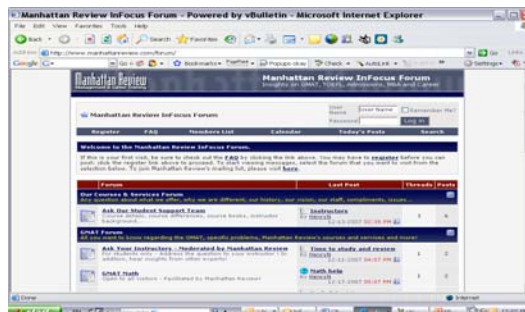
Manhattan Review InFocus Forum - Powered by vBulletin - Microsoft Internet Explorer

File Edit View Favorites Tools Help

Back Search Favorites

Address http://www.manhattanreview.com/forum/

Go Links

Google Go Bookmarks Popups okay Check AutoLink Settings

Manhattan Review

Manhattan Review InFocus Forum
Insights on GMAT, TOEFL, Admissions, MBA and Career

Manhattan Review InFocus Forum

User Name [User Name] Remember Me?
Password [ ] Log in

Register FAQ Members List Calendar Today's Posts Search

Welcome to the Manhattan Review InFocus Forum.

If this is your first visit, be sure to check out the FAQ by clicking the link above. You may have to register before you can post: click the register link above to proceed. To start viewing messages, select the forum that you want to visit from the selection below. To join Manhattan Review's mailing list, please visit here.

| Forum | Last Post | Threads | Posts |
|---|---|---|---|
| Our Courses & Services Forum Any question about what we offer, why we are different, our history, our vision, our staff, compliments, issues... | | | |
| Ask Our Student Support Team Course detail, course differences, course books, instructor background, ... | Instructors by ManhR 12-03-2007 02:35 PM | 1 | 4 |
| GMAT Forum All you want to know regarding the GMAT, specific problems, Manhattan Review's courses and services and more! | | | |
| Ask Your Instructors - Moderated by Manhattan Review For students only - Address the question to your instructor ! In addition, hear insights from other experts! | Time to study and review by ManhR 11-29-2007 04:57 PM | 1 | 2 |
| GMAT Math Open to all visitors - Facilitated by Manhattan Review! | Math help by ManhR 11-27-2007 05:37 PM | 1 | 2 |

Done Internet